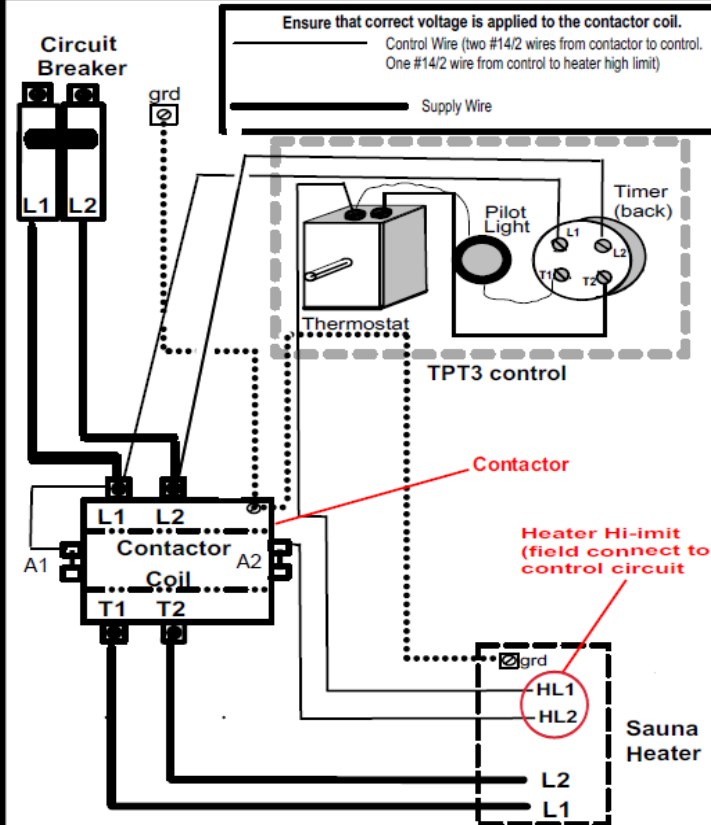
Ensure that correct voltage is applied to the contactor coil.

Control Wire (two #14/2 wires from contactor to control. One #14/2 wire from control to heater high limit)

Supply Wire

Circuit Breaker

L1 L2

grd

Thermostat

Pilot Light

Timer (back)

L1 L2 T1 T2

TPT3 control

Contactor

L1 L2

A1

Contactor Coil

A2

T1 T2

Heater Hi-imit (field connect to control circuit

grd

HL1

HL2

Sauna Heater

L2

L1